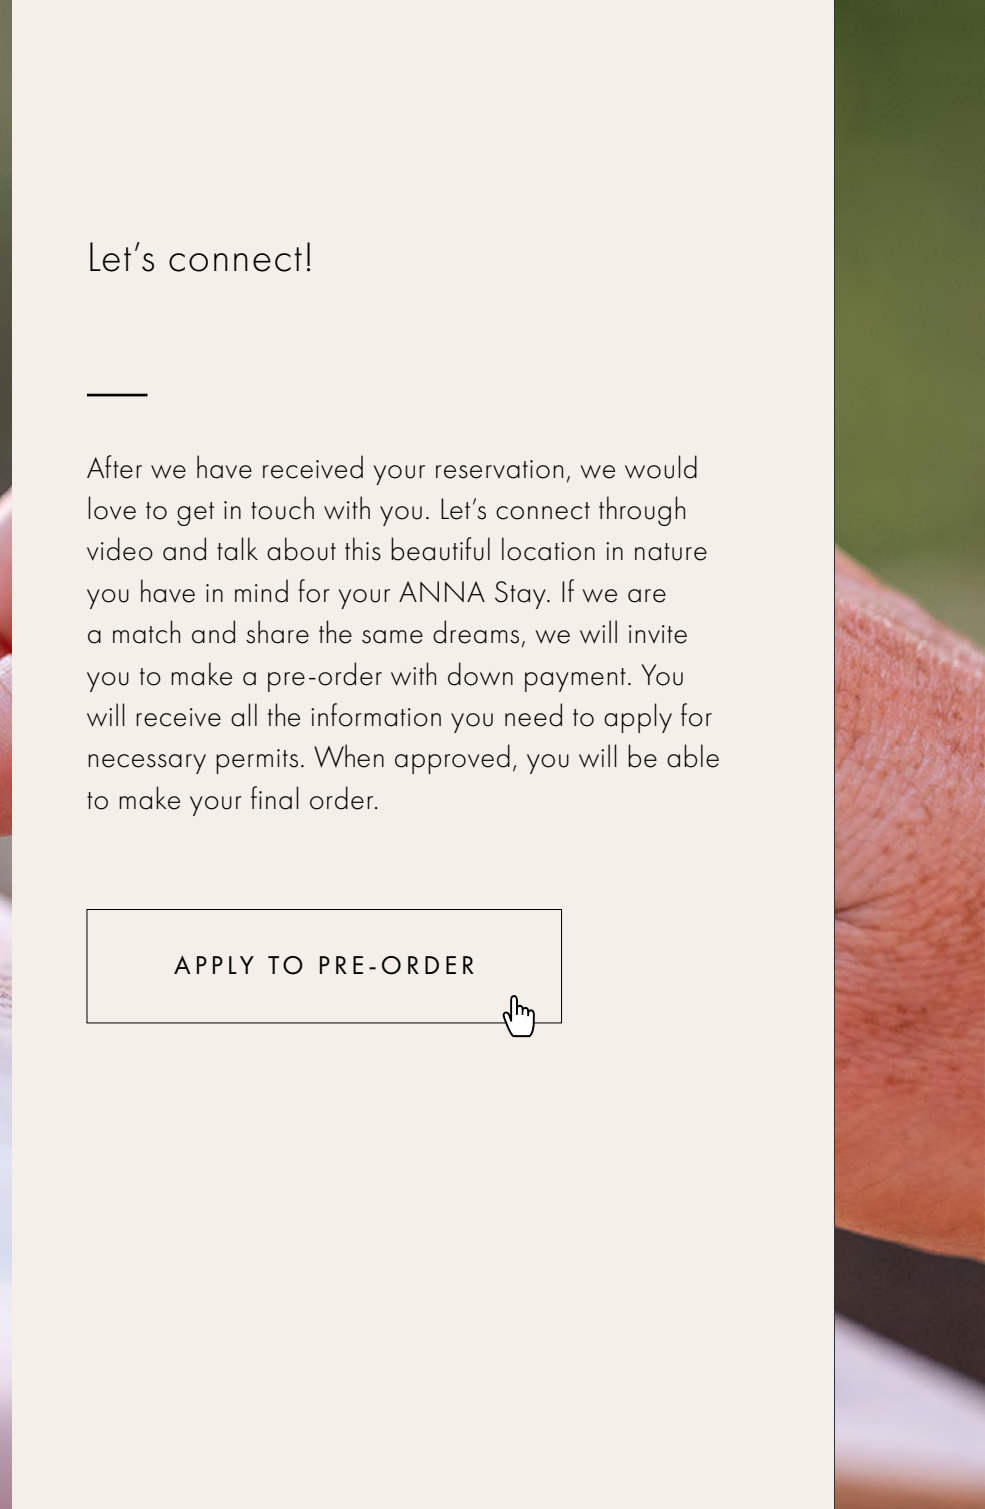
Let’s connect!

After we have received your reservation, we would love to get in touch with you. Let’s connect through video and talk about this beautiful location in nature you have in mind for your ANNA Stay. If we are a match and share the same dreams, we will invite you to make a pre-order with down payment. You will receive all the information you need to apply for necessary permits. When approved, you will be able to make your final order.

APPLY TO PRE-ORDER